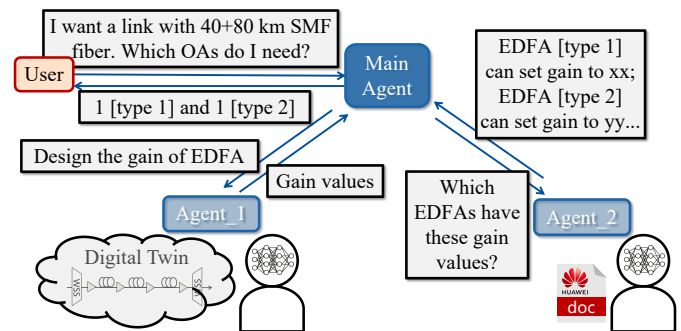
I want a link with 40+80 km SMF fiber. Which OAs do I need?

User

Main Agent

1 [type 1] and 1 [type 2]

EDFA [type 1] can set gain to xx; EDFA [type 2] can set gain to yy...

Design the gain of EDFA

Gain values

Agent_1

Which EDFAs have these gain values?

Agent_2

Digital Twin

WSS

WSS

HUAWEI

doc